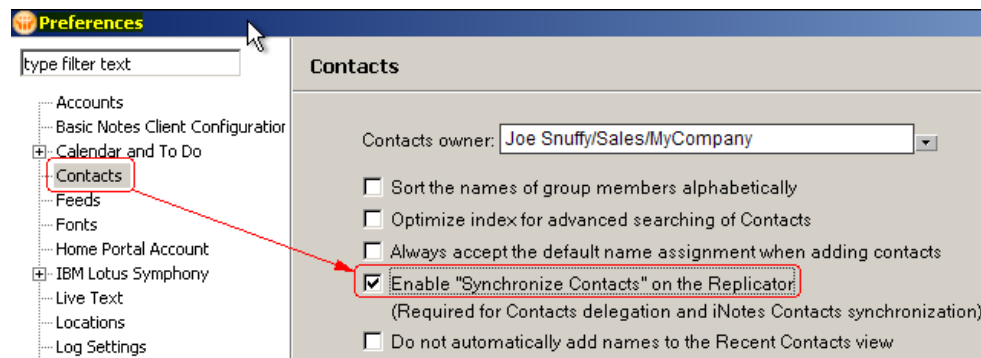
Preferences

type filter text

Accounts
Basic Notes Client Configuration
Calendar and To Do
Contacts
Feeds
Fonts
Home Portal Account
IBM Lotus Symphony
Live Text
Locations
Log Settings

Contacts

Contacts owner: Joe Snuffy/Sales/MyCompany

Sort the names of group members alphabetically

Optimize index for advanced searching of Contacts

Always accept the default name assignment when adding contacts

Enable "Synchronize Contacts" on the Replicator

(Required for Contacts delegation and iNotes Contacts synchronization)

Do not automatically add names to the Recent Contacts view